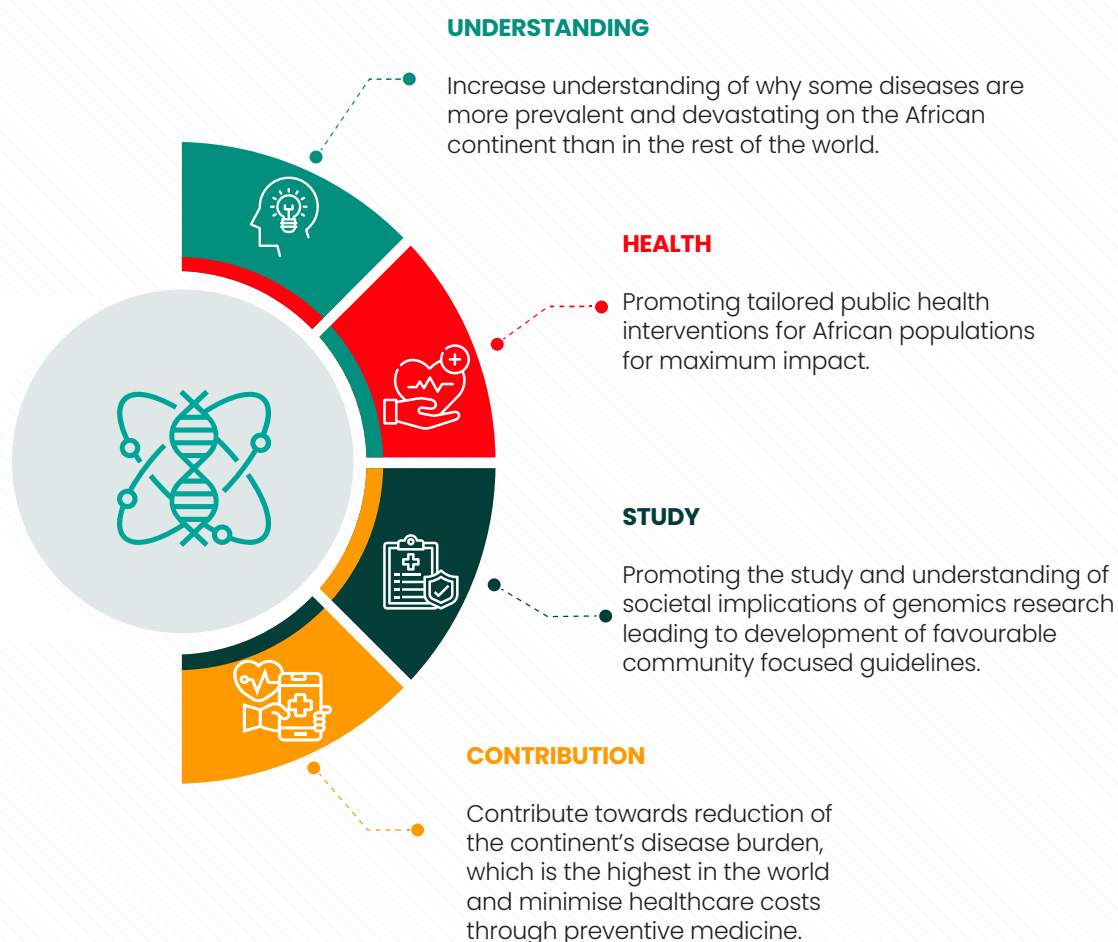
UNDERSTANDING

Increase understanding of why some diseases are more prevalent and devastating on the African continent than in the rest of the world.

HEALTH

Promoting tailored public health interventions for African populations for maximum impact.

STUDY

Promoting the study and understanding of societal implications of genomics research leading to development of favourable community focused guidelines.

CONTRIBUTION

Contribute towards reduction of the continent’s disease burden, which is the highest in the world and minimise healthcare costs through preventive medicine.